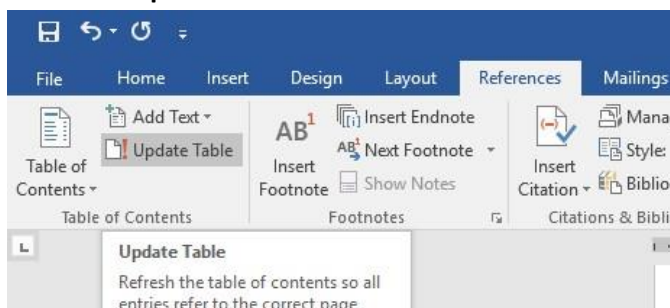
File Home Insert Design Layout References Mailings

Add Text ▾
Update Table
Table of Contents ▾
Table of Contents

AB$^1$
Insert Footnote
Insert Endnote
AB$^1$ Next Footnote ▾
Show Notes
Footnotes

Insert Citation ▾
Mana
Style:
Biblio
Citations & Bibli

Update Table
Refresh the table of contents so all entries refer to the correct page